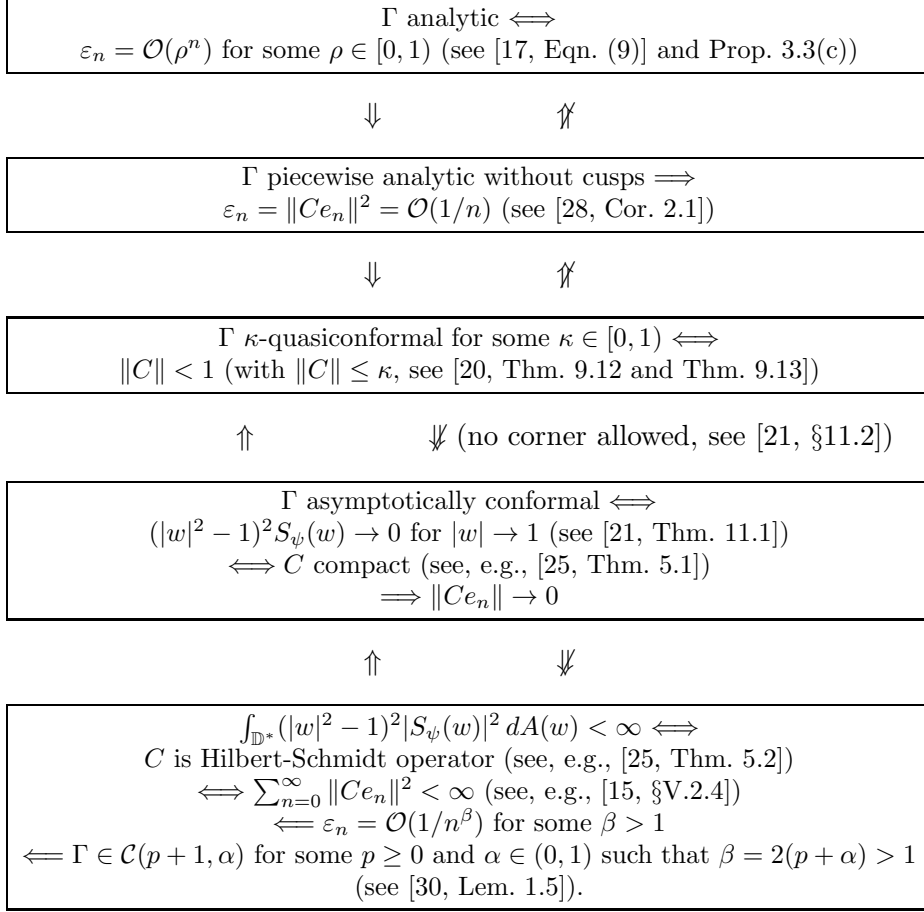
$\Gamma$ analytic $\Longleftrightarrow$
$\varepsilon_n = \mathcal{O}(\rho^n)$ for some $\rho \in [0,1)$ (see [17, Eqn. (9)] and Prop. 3.3(c))

$\Downarrow$ $\not\Uparrow$

$\Gamma$ piecewise analytic without cusps $\Longrightarrow$
$\varepsilon_n = \|Ce_n\|^2 = \mathcal{O}(1/n)$ (see [28, Cor. 2.1])

$\Downarrow$ $\not\Uparrow$

$\Gamma$ $\kappa$-quasiconformal for some $\kappa \in [0,1)$ $\Longleftrightarrow$
$\|C\| < 1$ (with $\|C\| \leq \kappa$, see [20, Thm. 9.12 and Thm. 9.13])

$\Uparrow$ $\not\Downarrow$ (no corner allowed, see [21, §11.2])

$\Gamma$ asymptotically conformal $\Longleftrightarrow$
$(|w|^2-1)^2 S_\psi(w) \to 0$ for $|w| \to 1$ (see [21, Thm. 11.1])
$\Longleftrightarrow C$ compact (see, e.g., [25, Thm. 5.1])
$\Longrightarrow \|Ce_n\| \to 0$

$\Uparrow$ $\not\Downarrow$

$\int_{\mathbb{D}^*} (|w|^2-1)^2 |S_\psi(w)|^2 \, dA(w) < \infty \Longleftrightarrow$
$C$ is Hilbert-Schmidt operator (see, e.g., [25, Thm. 5.2])
$\Longleftrightarrow \sum_{n=0}^{\infty} \|Ce_n\|^2 < \infty$ (see, e.g., [15, §V.2.4])
$\Longleftarrow \varepsilon_n = \mathcal{O}(1/n^\beta)$ for some $\beta > 1$
$\Longleftarrow \Gamma \in \mathcal{C}(p+1,\alpha)$ for some $p \geq 0$ and $\alpha \in (0,1)$ such that $\beta = 2(p+\alpha) > 1$
(see [30, Lem. 1.5]).